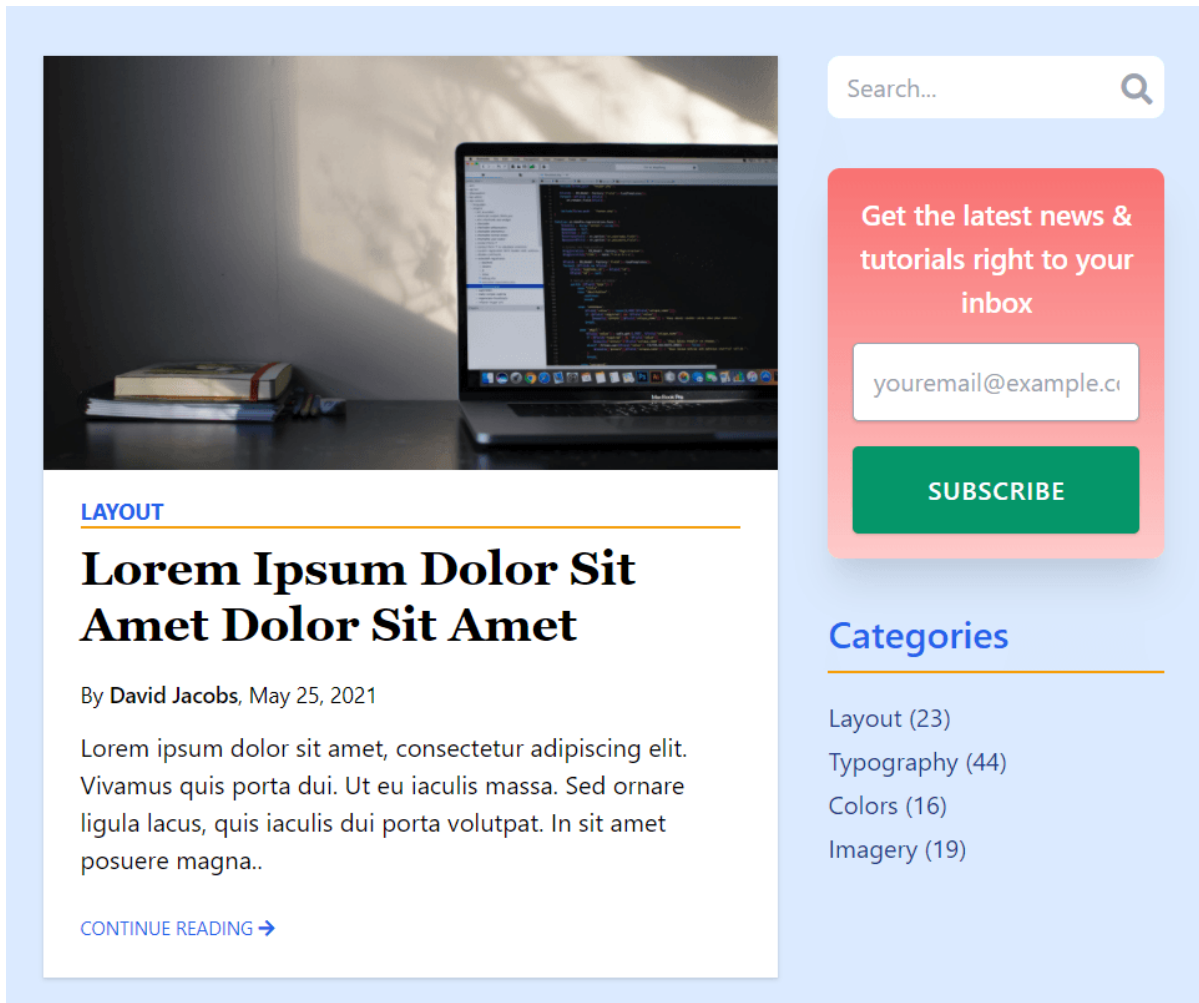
LAYOUT

Lorem Ipsum Dolor Sit Amet Dolor Sit Amet

By **David Jacobs**, May 25, 2021

Lorem ipsum dolor sit amet, consectetur adipiscing elit. Vivamus quis porta dui. Ut eu iaculis massa. Sed ornare ligula lacus, quis iaculis dui porta volutpat. In sit amet posuere magna..

CONTINUE READING →

Search...

Get the latest news & tutorials right to your inbox

youremail@example.co

SUBSCRIBE

Categories

Layout (23)
Typography (44)
Colors (16)
Imagery (19)